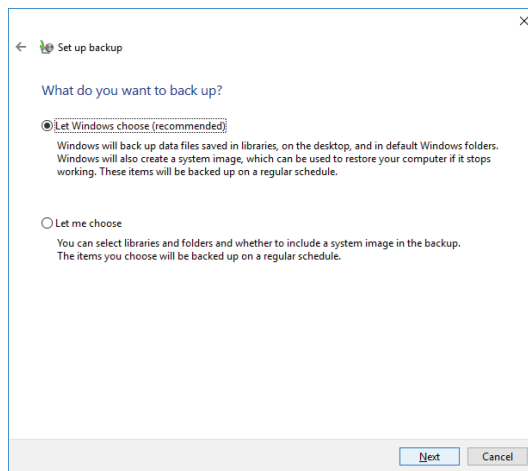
Set up backup

What do you want to back up?

Let Windows choose (recommended)

Windows will back up data files saved in libraries, on the desktop, and in default Windows folders. Windows will also create a system image, which can be used to restore your computer if it stops working. These items will be backed up on a regular schedule.

Let me choose

You can select libraries and folders and whether to include a system image in the backup. The items you choose will be backed up on a regular schedule.

Next
Cancel